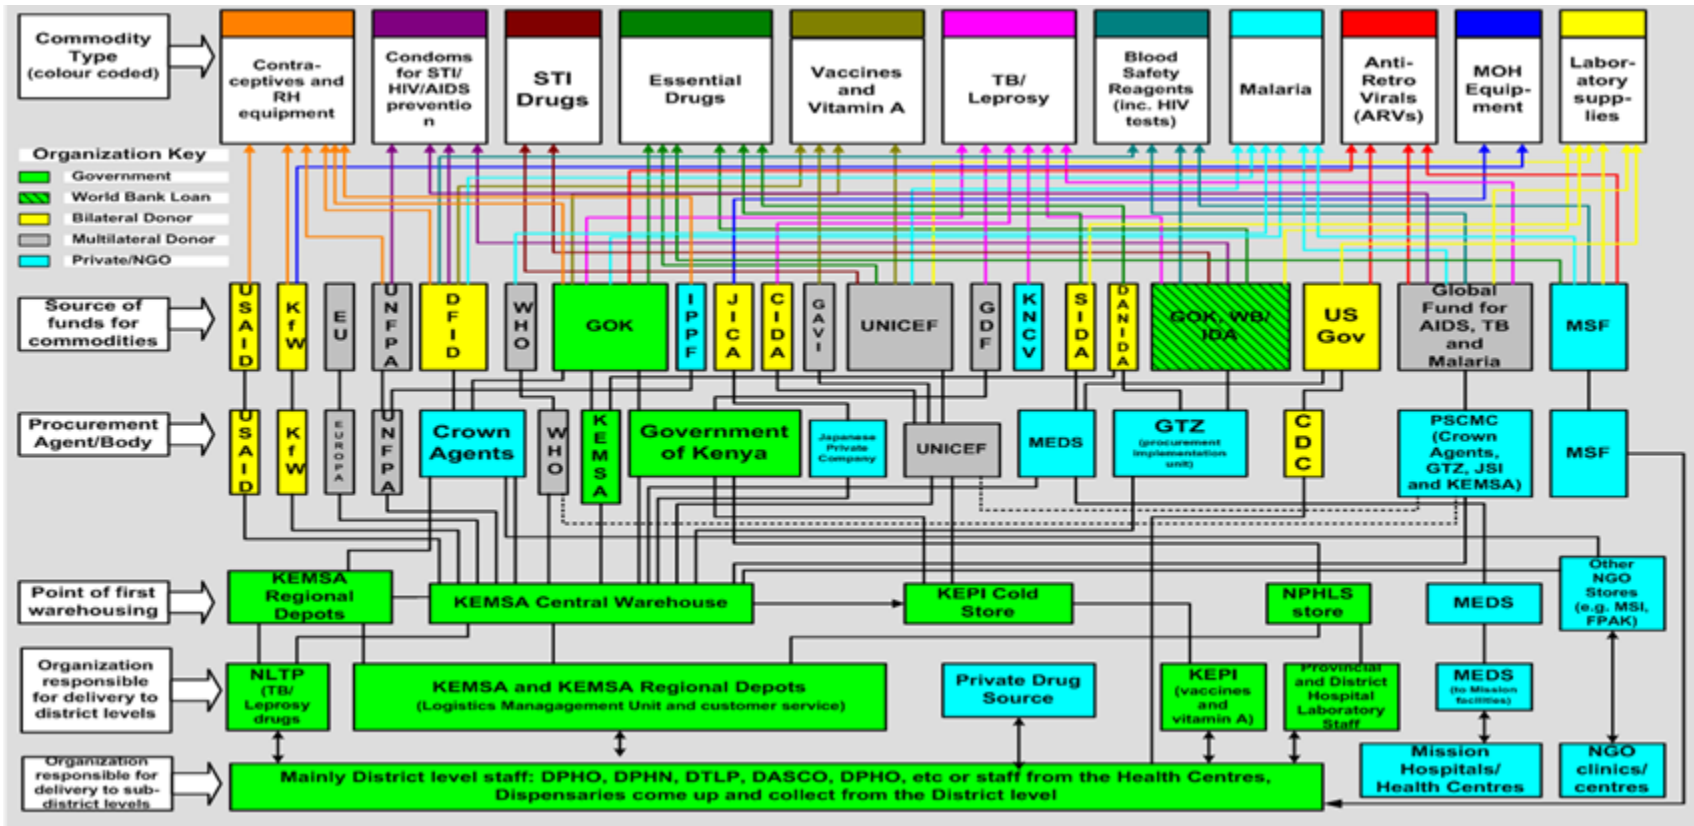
Commodity Type (colour coded)

Contra-ceptives and RH equipment

Condoms for STI/ HIV/AIDS preventio n

STI Drugs

Essential Drugs

Vaccines and Vitamin A

TB/ Leprosy

Blood Safety Reagents (inc. HIV tests)

Malaria

Anti-Retro Virals (ARVs)

MOH Equip-ment

Labor-atory supp-lies

Organization Key
Government
World Bank Loan
Bilateral Donor
Multilateral Donor
Private/NGO

Source of funds for commodities

USAID

KfW

EU

UNFPA

DFID

WHO

GOK

IPPF

JICA

CIDA

GAVI

UNICEF

GDF

KNCV

SIDA

DANIDA

GOK, WB/ IDA

US Gov

Global Fund for AIDS, TB and Malaria

MSF

Procurement Agent/Body

USAID

KfW

EUROPA

UNFPA

Crown Agents

WHO

KEMSA

Government of Kenya

Japanese Private Company

UNICEF

MEDS

GTZ (procurement implementation unit)

CDC

PSCMC (Crown Agents, GTZ, JSI and KEMSA)

MSF

Point of first warehousing

KEMSA Regional Depots

KEMSA Central Warehouse

KEPI Cold Store

NPHLS store

MEDS

Other NGO Stores (e.g. MSI, FPAK)

Organization responsible for delivery to district levels

NLTP (TB/ Leprosy drugs

KEMSA and KEMSA Regional Depots
(Logistics Managagement Unit and customer service)

Private Drug Source

KEPI (vaccines and vitamin A)

Provincial and District Hospital Laboratory Staff

MEDS (to Mission facilities)

Organization responsible for delivery to sub-district levels

Mainly District level staff: DPHO, DPHN, DTLP, DASCO, DPHO, etc or staff from the Health Centres, Dispensaries come up and collect from the District level

Mission Hospitals/ Health Centres

NGO clinics/ centres